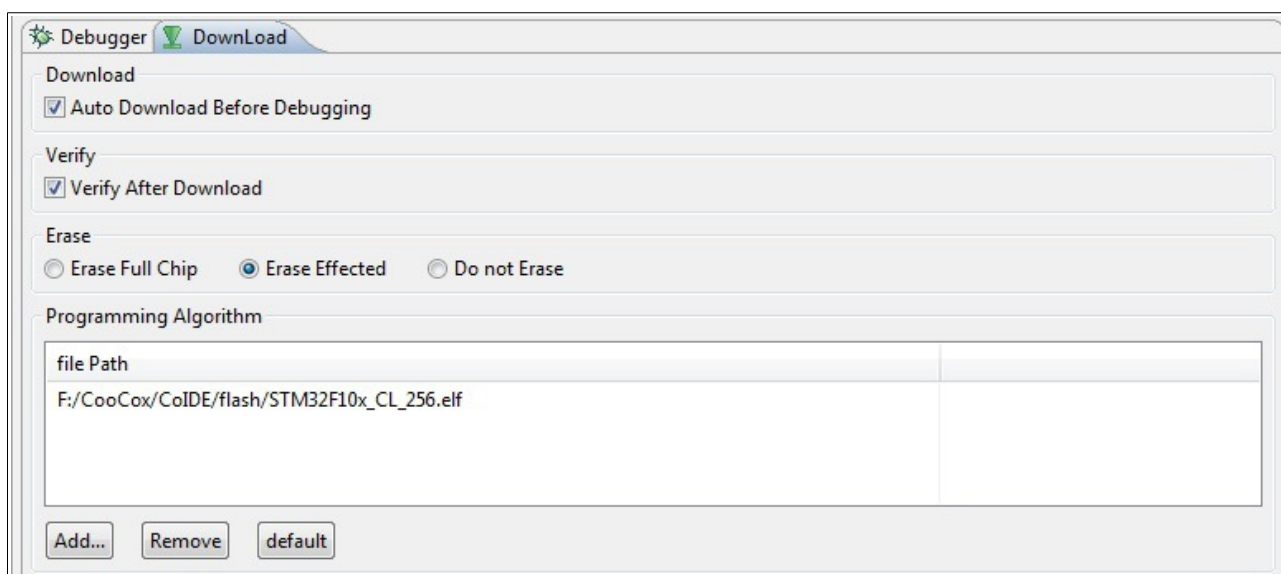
Debugger DownLoad

Download
Auto Download Before Debugging

Verify
Verify After Download

Erase
Erase Full Chip Erase Effected Do not Erase

Programming Algorithm

| file Path | |
|---|---|
| F:/CooCox/CoIDE/flash/STM32F10x_CL_256.elf | |

Add... Remove default